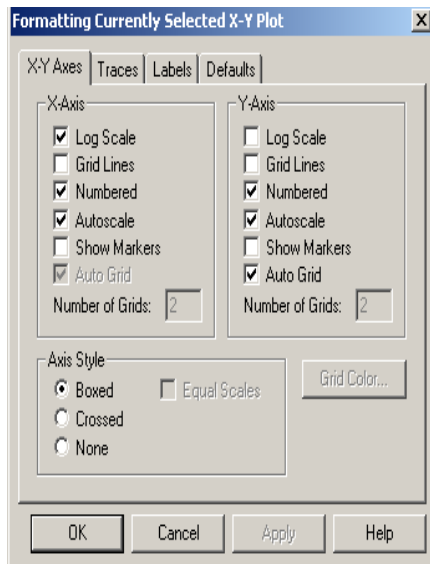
Formatting Currently Selected X-Y Plot

X-Y Axes | Traces | Labels | Defaults

X-Axis
Log Scale
Grid Lines
Numbered
Autoscale
Show Markers
Auto Grid
Number of Grids: 2

Y-Axis
Log Scale
Grid Lines
Numbered
Autoscale
Show Markers
Auto Grid
Number of Grids: 2

Axis Style
Boxed
Crossed
None
Equal Scales

Grid Color...

OK | Cancel | Apply | Help